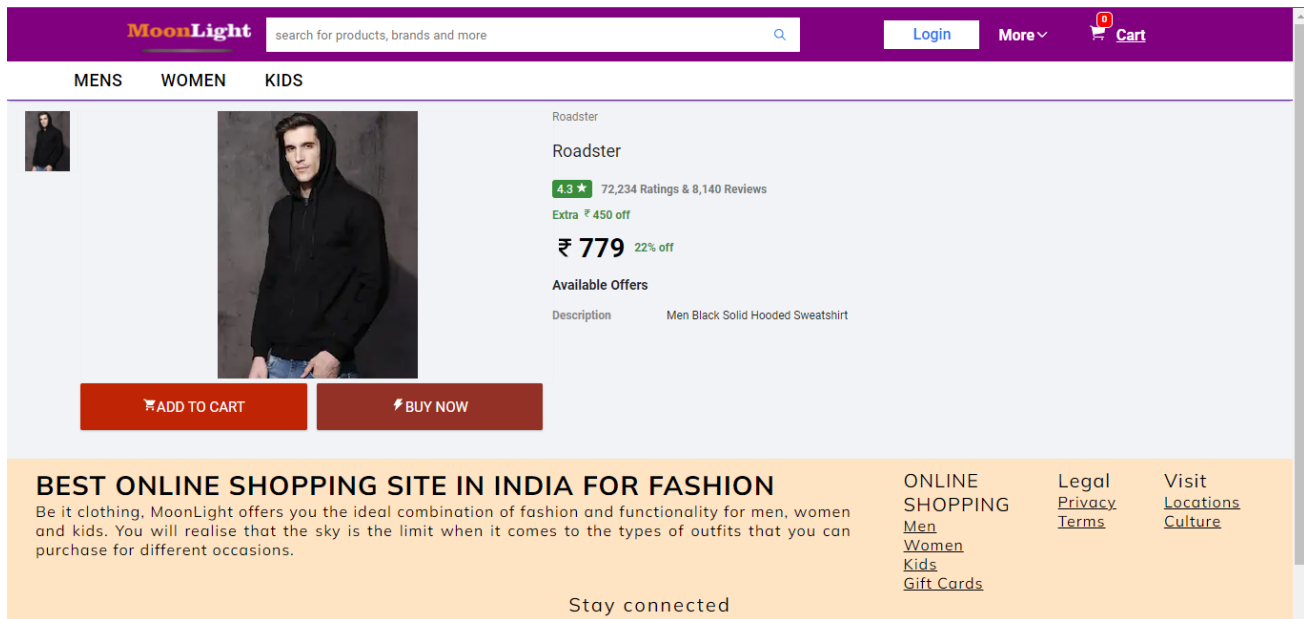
MoonLight

search for products, brands and more

Login

More

0

Cart

MENS WOMEN KIDS

Roadster

Roadster

4.3 ★ 72,234 Ratings & 8,140 Reviews

Extra ₹ 450 off

₹ 779 22% off

Available Offers

Description Men Black Solid Hooded Sweatshirt

ADD TO CART

BUY NOW

BEST ONLINE SHOPPING SITE IN INDIA FOR FASHION

Be it clothing, MoonLight offers you the ideal combination of fashion and functionality for men, women and kids. You will realise that the sky is the limit when it comes to the types of outfits that you can purchase for different occasions.

ONLINE SHOPPING
Men
Women
Kids
Gift Cards

Legal
Privacy
Terms

Visit
Locations
Culture

Stay connected